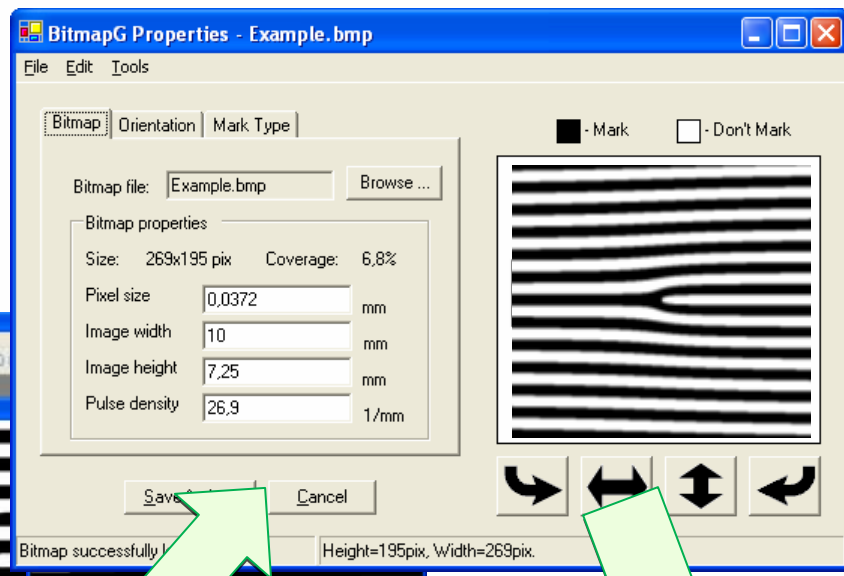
BitmapG Properties - Example.bmp

File Edit Tools

Bitmap | Orientation | Mark Type

Bitmap file: Example.bmp Browse ...

Bitmap properties

Size: 269x195 pix Coverage: 6,8%

Pixel size 0,0372 mm

Image width 10 mm

Image height 7,25 mm

Pulse density 26,9 1/mm

- Mark - Don't Mark

Save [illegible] Cancel

Bitmap successfully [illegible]

Height=195pix, Width=269pix.